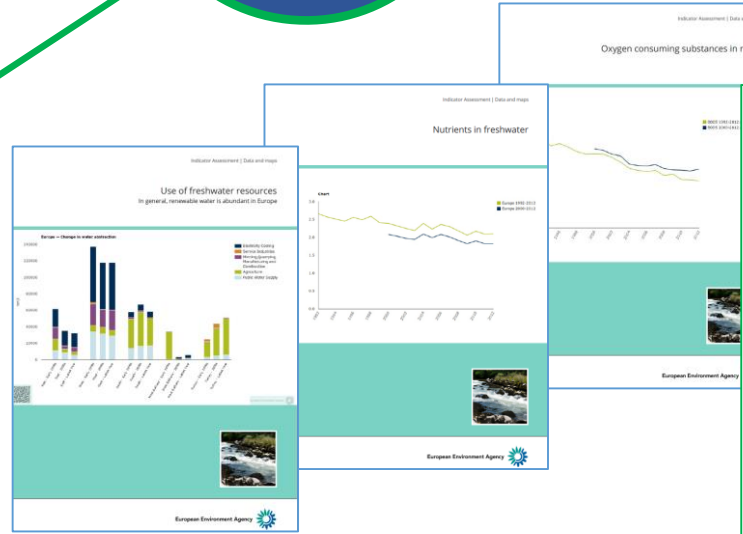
Indicator Assessment | Data and maps

Oxygen consuming substances in r

Indicator Assessment | Data and maps

Nutrients in freshwater

Indicator Assessment | Data and maps

Use of freshwater resources

In general, renewable water is abundant in Europe

Europe — Change in water abstraction

Electricity Cooling
Service Industries
Mining,Quarrying Manufacturing and Construction
Agriculture
Public Water Supply

Chart

Europe 1992-2012
Europe 2000-2012

European Environment Agency

European Environment Agency

European Environment Agency